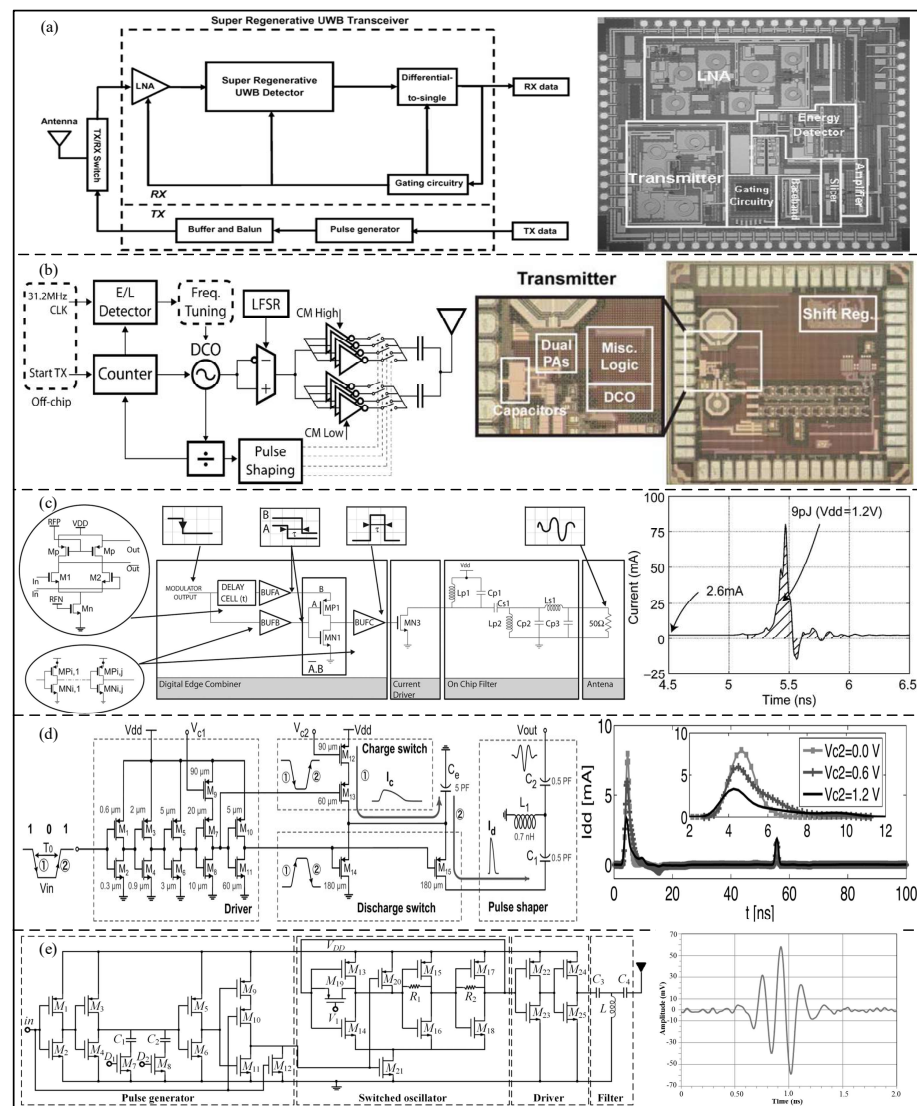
(a)

Super Regenerative UWB Transceiver

Antenna

TX/RX Switch

LNA

Super Regenerative UWB Detector

Differential-to-single

RX data

Gating circuitry

RX

TX

Buffer and Balun

Pulse generator

TX data

LNA

Energy Detector

Transmitter

Gating Circuitry

Baseband

Slicer

Amplifier

(b)

31.2MHz CLK

Start TX

Off-chip

E/L Detector

Freq. Tuning

LFSR

DCO

Counter

CM High

CM Low

Pulse Shaping

Transmitter

Dual PAs

Misc. Logic

Capacitors

DCO

Shift Reg.

(c)

RFP

VDD

Mp

Mp

Out

Out

In

M1

M2

In

RFN

Mn

MPi,1

MNi,1

MPi,j

MNi,j

MODULATOR OUTPUT

DELAY CELL (t)

BUFA

BUFB

B

A

MP1

MN1

A.B

BUFC

MN3

Vdd

Lp1

Cp1

Cs1

Ls1

Lp2

Cp2

Cp3

50Ω

Digital Edge Combiner

Current Driver

On Chip Filter

Antenna

B

A

τ

100

75

50

25

0

-25

Current (mA)

9pJ (Vdd=1.2V)

2.6mA

4.5

5

5.5

6

6.5

Time (ns)

(d)

Vdd

$V_{c1}$

0.6 µm

2 µm

5 µm

20 µm

5 µm

90 µm

$M_1$

$M_3$

$M_5$

$M_7$

$M_{10}$

$M_9$

$M_2$

$M_4$

$M_6$

$M_8$

$M_{11}$

0.3 µm

0.9 µm

3 µm

10 µm

60 µm

1 0 1

$T_0$

① ②

Vin

Driver

$V_{c2}$

Vdd

90 µm

$M_{12}$

60 µm

$M_{13}$

Charge switch

① ②

①

$I_c$

$C_e$

5 PF

②

$M_{14}$

180 µm

① ②

Discharge switch

$M_{15}$

180 µm

$I_d$

Vout

$C_2$

0.5 PF

$L_1$

0.7 nH

$C_1$

0.5 PF

Pulse shaper

10

5

0

2

4

6

8

10

12

Vc2=0.0 V

Vc2=0.6 V

Vc2=1.2 V

Idd [mA]

0

20

40

60

80

100

t [ns]

(e)

$V_{DD}$

$in$

$M_1$

$M_2$

$M_3$

$M_4$

$D_1$

$C_1$

$M_7$

$C_2$

$D_2$

$M_8$

$M_5$

$M_6$

$M_9$

$M_{10}$

$M_{11}$

$M_{12}$

$M_{13}$

$M_{19}$

$V_1$

$M_{14}$

$M_{20}$

$M_{15}$

$R_1$

$M_{16}$

$M_{17}$

$R_2$

$M_{18}$

$M_{21}$

$M_{22}$

$M_{23}$

$M_{24}$

$M_{25}$

$C_3$

$C_4$

$L$

Pulse generator

Switched oscillator

Driver

Filter

70

50

30

10

0

-10

-30

-50

-70

Amplitude (mV)

0

0.5

1.0

1.5

2.0

Time (ns)